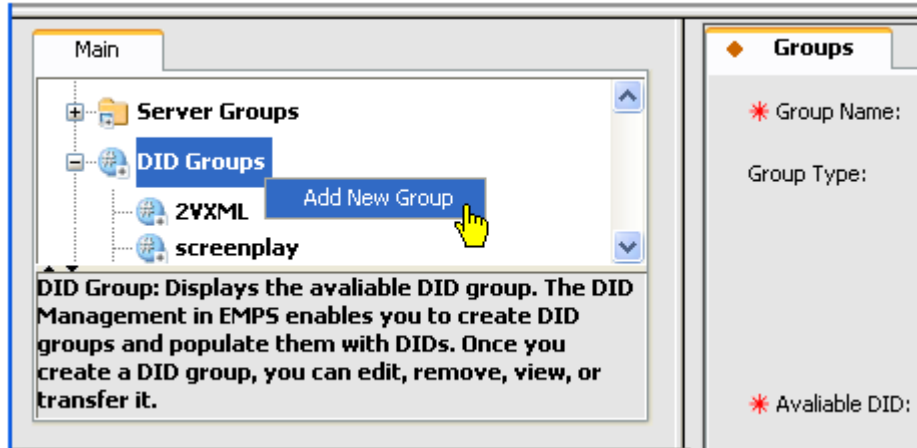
Main

Server Groups

DID Groups

Add New Group

2VXML

screenplay

DID Group: Displays the avaliable DID group. The DID Management in EMPS enables you to create DID groups and populate them with DIDs. Once you create a DID group, you can edit, remove, view, or transfer it.

Groups

Group Name:

Group Type:

Avaliable DID: